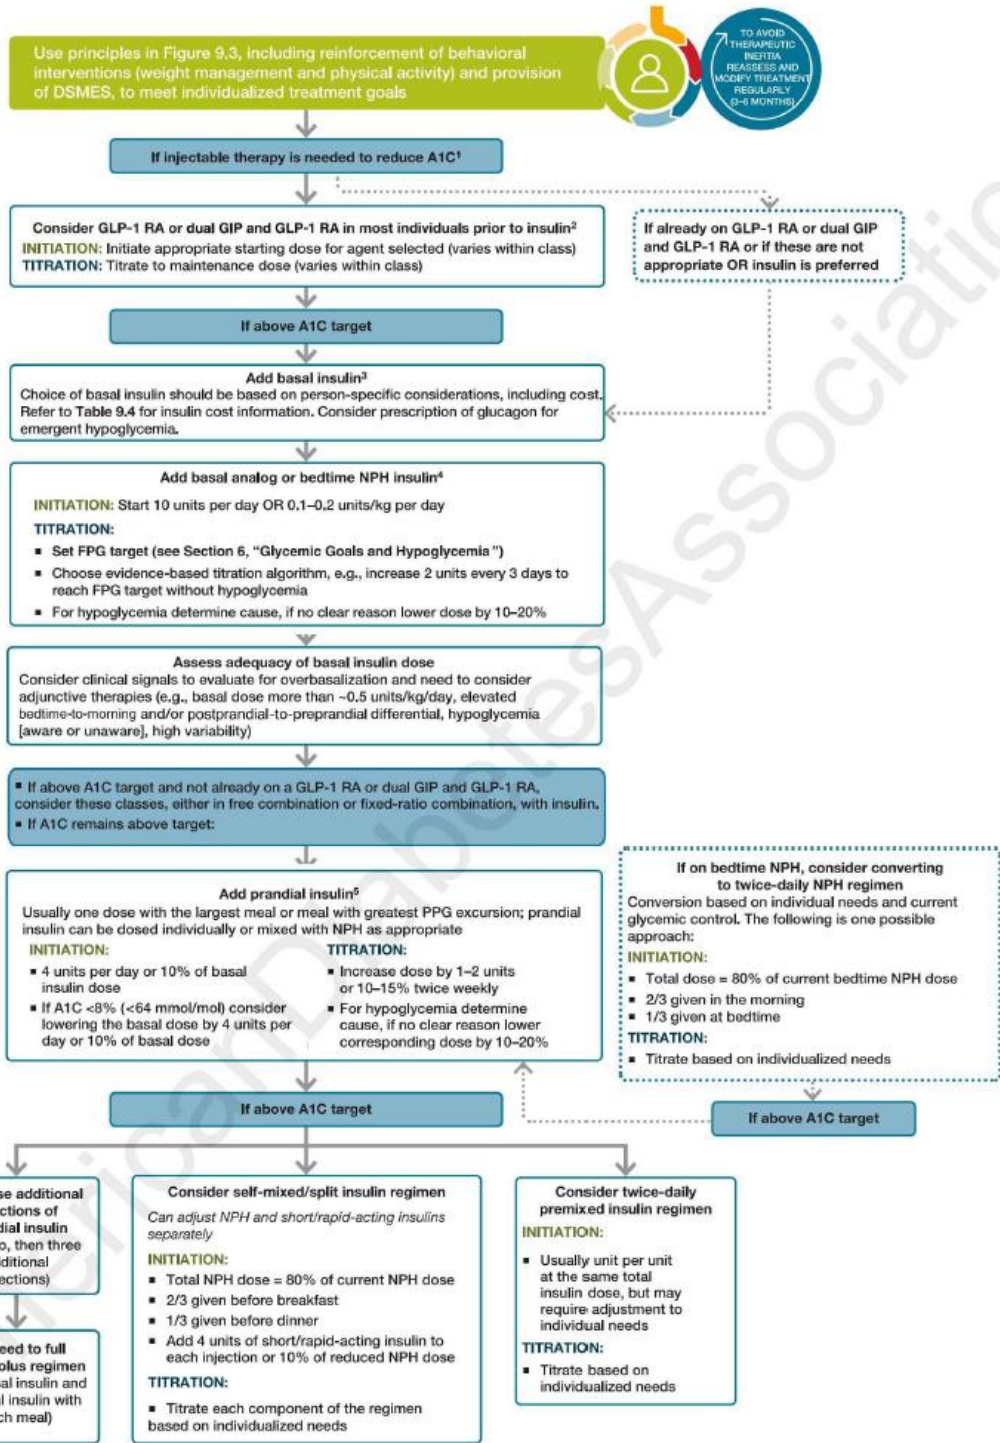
Use principles in Figure 9.3, including reinforcement of behavioral interventions (weight management and physical activity) and provision of DSMES, to meet individualized treatment goals

TO AVOID THERAPEUTIC INERTIA REASSESS AND MODIFY TREATMENT REGULARLY (3–6 MONTHS)

If injectable therapy is needed to reduce A1C¹

Consider GLP-1 RA or dual GIP and GLP-1 RA in most individuals prior to insulin²
INITIATION: Initiate appropriate starting dose for agent selected (varies within class)
TITRATION: Titrate to maintenance dose (varies within class)

If already on GLP-1 RA or dual GIP and GLP-1 RA or if these are not appropriate OR insulin is preferred

If above A1C target

Add basal insulin³
Choice of basal insulin should be based on person-specific considerations, including cost. Refer to Table 9.4 for insulin cost information. Consider prescription of glucagon for emergent hypoglycemia.

Add basal analog or bedtime NPH insulin⁴
INITIATION: Start 10 units per day OR 0.1–0.2 units/kg per day
TITRATION:
▪ Set FPG target (see Section 6, "Glycemic Goals and Hypoglycemia")
▪ Choose evidence-based titration algorithm, e.g., increase 2 units every 3 days to reach FPG target without hypoglycemia
▪ For hypoglycemia determine cause, if no clear reason lower dose by 10–20%

Assess adequacy of basal insulin dose
Consider clinical signals to evaluate for overbasalization and need to consider adjunctive therapies (e.g., basal dose more than ~0.5 units/kg/day, elevated bedtime-to-morning and/or postprandial-to-preprandial differential, hypoglycemia [aware or unaware], high variability)

▪ If above A1C target and not already on a GLP-1 RA or dual GIP and GLP-1 RA, consider these classes, either in free combination or fixed-ratio combination, with insulin.
▪ If A1C remains above target:

Add prandial insulin⁵
Usually one dose with the largest meal or meal with greatest PPG excursion; prandial insulin can be dosed individually or mixed with NPH as appropriate
INITIATION:
▪ 4 units per day or 10% of basal insulin dose
▪ If A1C <8% (<64 mmol/mol) consider lowering the basal dose by 4 units per day or 10% of basal dose
TITRATION:
▪ Increase dose by 1–2 units or 10–15% twice weekly
▪ For hypoglycemia determine cause, if no clear reason lower corresponding dose by 10–20%

If on bedtime NPH, consider converting to twice-daily NPH regimen
Conversion based on individual needs and current glycemic control. The following is one possible approach:
INITIATION:
▪ Total dose = 80% of current bedtime NPH dose
▪ 2/3 given in the morning
▪ 1/3 given at bedtime
TITRATION:
▪ Titrate based on individualized needs

If above A1C target

If above A1C target

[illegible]se additional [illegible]ctions of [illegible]dial insulin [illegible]o, then three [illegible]dditional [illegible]ections)

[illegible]eed to full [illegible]olus regimen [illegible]al insulin and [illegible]l insulin with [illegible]ch meal)

Consider self-mixed/split insulin regimen
Can adjust NPH and short/rapid-acting insulins separately
INITIATION:
▪ Total NPH dose = 80% of current NPH dose
▪ 2/3 given before breakfast
▪ 1/3 given before dinner
▪ Add 4 units of short/rapid-acting insulin to each injection or 10% of reduced NPH dose
TITRATION:
▪ Titrate each component of the regimen based on individualized needs

Consider twice-daily premixed insulin regimen
INITIATION:
▪ Usually unit per unit at the same total insulin dose, but may require adjustment to individual needs
TITRATION:
▪ Titrate based on individualized needs

American Diabetes Association